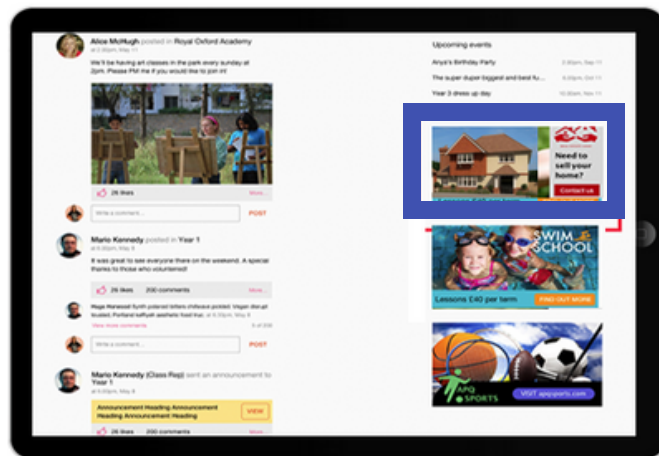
Alice McHugh posted in Royal Oxford Academy
at 5:30pm, May 11

We will be having art classes in the park every sunday at 2pm. Please PM me if you would like to join in!

26 likes More

Write a comment... POST

Mario Kennedy posted in Year 1
at 5:30pm, May 11

It was great to see everyone there on the weekend. A special thanks to those who volunteered!

26 likes 200 comments More

Mega Mahakaali Synth polaroid leftlens chillwave pickled. Vegan diet-pill tousled, Portland keffiyeh aesthetic food truck. May 8

View more comments 5 of 200

Write a comment... POST

Mario Kennedy (Class Rep) sent an announcement to Year 1
at 5:30pm, May 8

Announcement Heading Announcement Heading Announcement Heading VIEW

26 likes 200 comments More

Upcoming events

Anya's Birthday Party 2:30pm, May 11

The super duper biggest and best fun... 2:30pm, May 11

Year 3 dress up day 2:30pm, May 11

Need to sell your home?

Contact us

SWIM SCHOOL

Lessons £40 per term

FIND OUT MORE

APQ SPORTS

VISIT apqsports.com